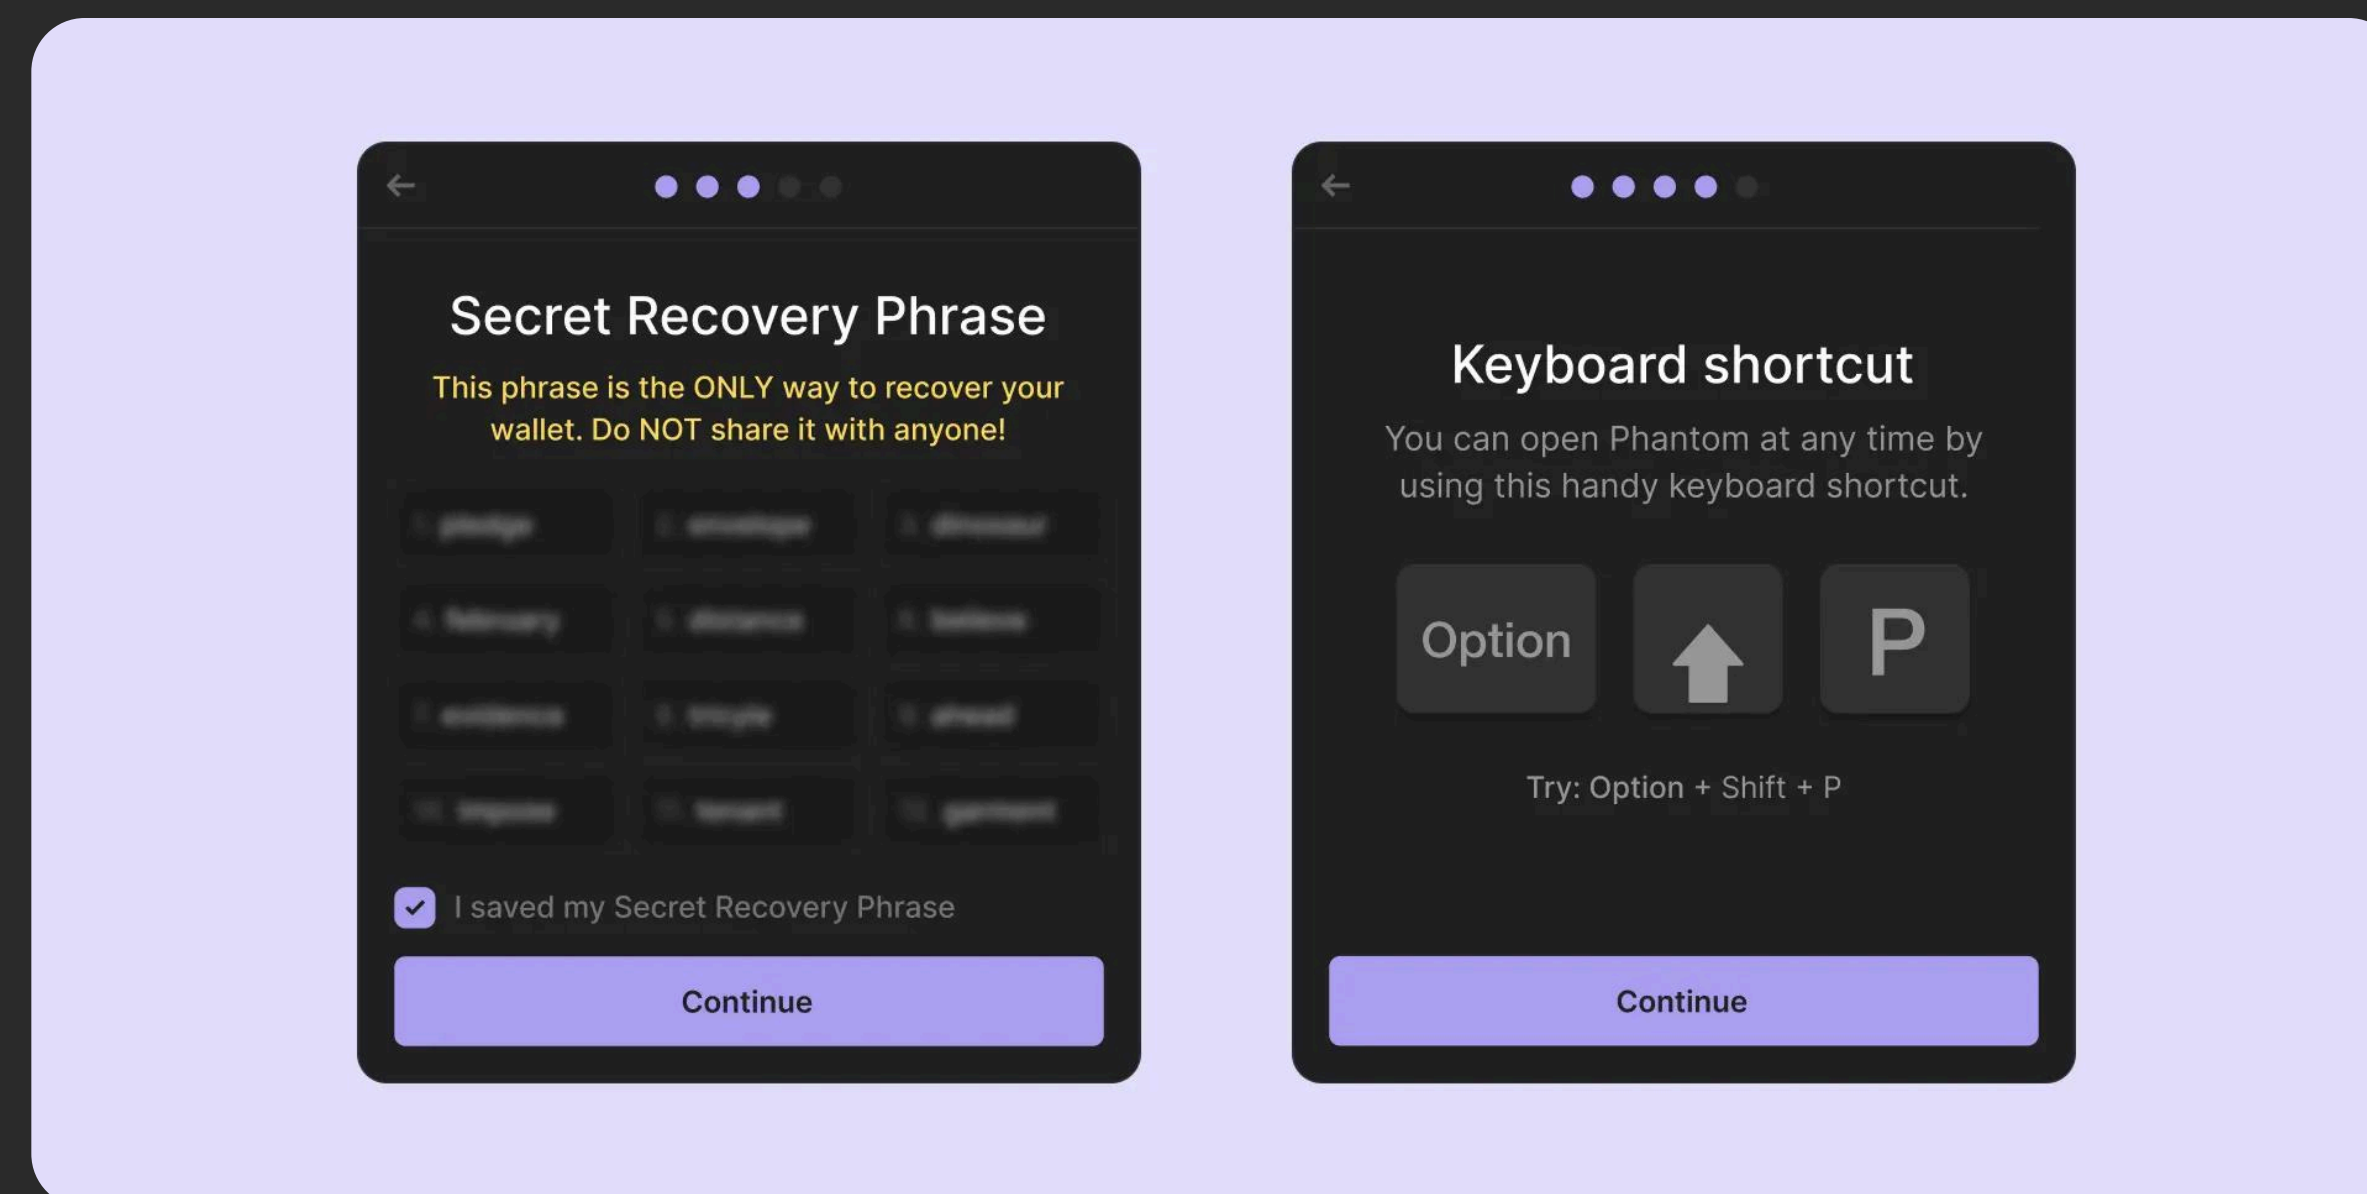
Secret Recovery Phrase

This phrase is the ONLY way to recover your wallet. Do NOT share it with anyone!

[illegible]

I saved my Secret Recovery Phrase

Continue

Keyboard shortcut

You can open Phantom at any time by using this handy keyboard shortcut.

Option

P

Try: Option + Shift + P

Continue